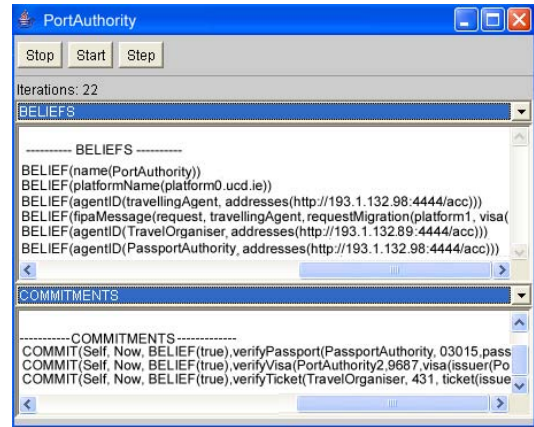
PortAuthority

Stop Start Step

Iterations: 22

BELIEFS

---------- BELIEFS ----------

BELIEF(name(PortAuthority))
BELIEF(platformName(platform0.ucd.ie))
BELIEF(agentID(travellingAgent, addresses(http://193.1.132.98:4444/acc)))
BELIEF(fipaMessage(request, travellingAgent, requestMigration(platform1, visa(
BELIEF(agentID(TravelOrganiser, addresses(http://193.1.132.89:4444/acc)))
BELIEF(agentID(PassportAuthority, addresses(http://193.1.132.98:4444/acc)))

COMMITMENTS

----------COMMITMENTS-------------
COMMIT(Self, Now, BELIEF(true),verifyPassport(PassportAuthority, 03015,pass
COMMIT(Self, Now, BELIEF(true),verifyVisa(PortAuthority2,9687,visa(issuer(Po
COMMIT(Self, Now, BELIEF(true),verifyTicket(TravelOrganiser, 431, ticket(issue